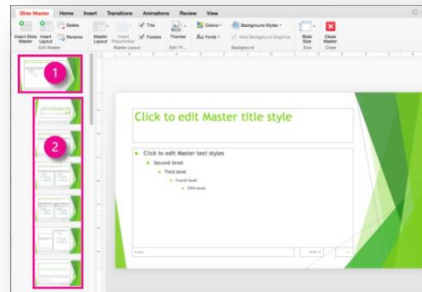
Slide Master Home Insert Transitions Animations Review View

Insert Slide Master Insert Layout Delete Rename Edit Master

Master Layout Insert Placeholder Title Footers Master Layout

Themes Edit Th...

Colors Fonts Background Styles Hide Background Graphics Background

Slide Size Size

Close Master Close

1

2

Click to edit Master title style

Click to edit Master text styles

Second level

Third level

Fourth level

Fifth level